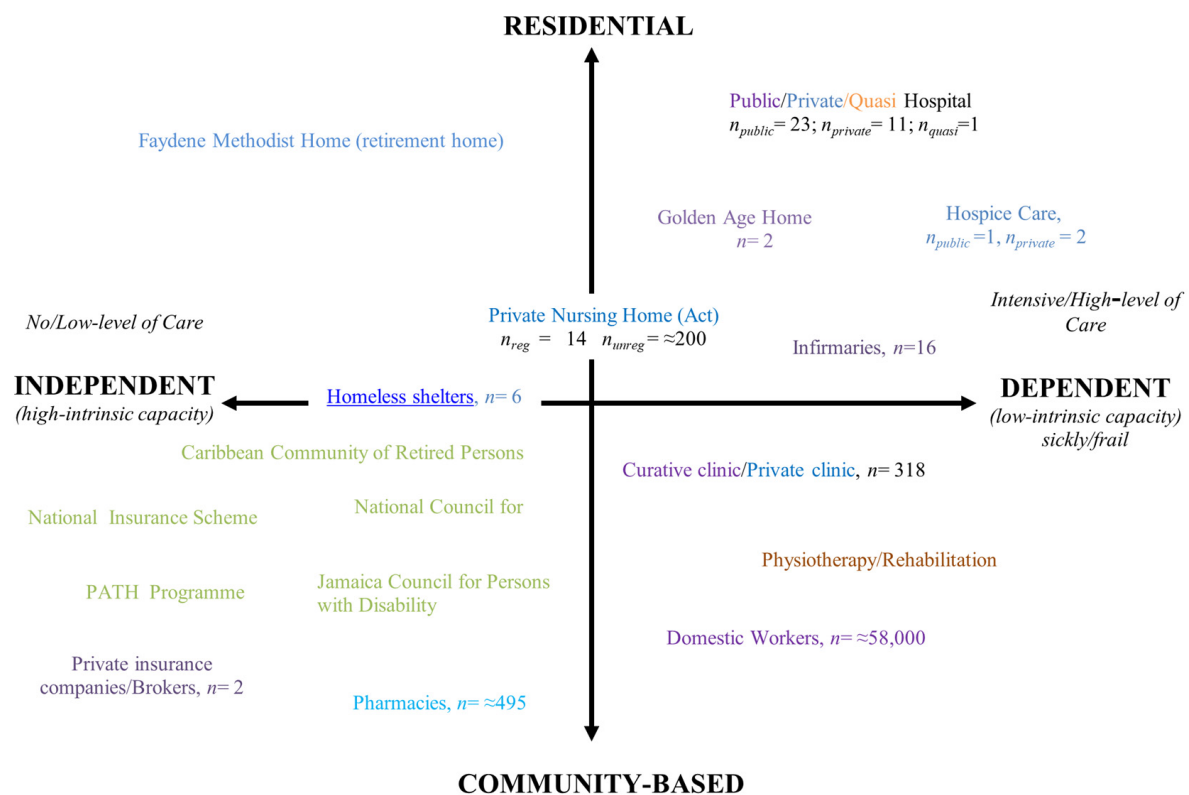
RESIDENTIAL

Public/Private/Quasi Hospital
$n_{public}$= 23; $n_{private}$= 11; $n_{quasi}$=1

Faydene Methodist Home (retirement home)

Golden Age Home
$n$= 2

Hospice Care,
$n_{public}$ =1, $n_{private}$ = 2

No/Low-level of Care

Private Nursing Home (Act)
$n_{reg}$ = 14 $n_{unreg}$ = ≈200

Intensive/High-level of Care

Infirmaries, $n$=16

INDEPENDENT
(high-intrinsic capacity)

Homeless shelters, $n$= 6

DEPENDENT
(low-intrinsic capacity)
sickly/frail

Caribbean Community of Retired Persons

Curative clinic/Private clinic, $n$= 318

National Insurance Scheme

National Council for

Physiotherapy/Rehabilitation

PATH Programme

Jamaica Council for Persons with Disability

Domestic Workers, $n$= ≈58,000

Private insurance companies/Brokers, $n$= 2

Pharmacies, $n$= ≈495

COMMUNITY-BASED